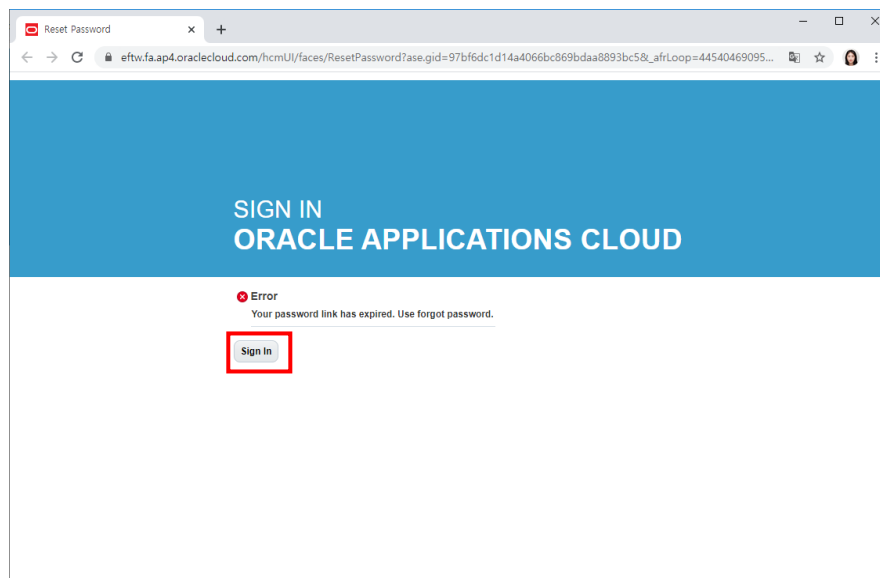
Reset Password ×
+

eftw.fa.ap4.oraclecloud.com/hcmUI/faces/ResetPassword?ase.gid=97bf6dc1d14a4066bc869bdaa8893bc5&_afrLoop=44540469095...

SIGN IN
ORACLE APPLICATIONS CLOUD

Error
Your password link has expired. Use forgot password.

Sign In